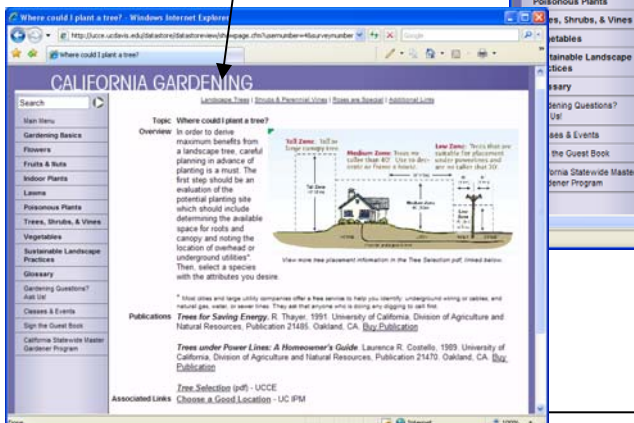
Where could I plant a tree? - Windows Internet Explorer

http://ucce.ucdavis.edu/datastore/datastoreview/showpage.cfm?usernumber=4&surveynumber

Google

Where could I plant a tree?

CALIFORNIA GARDENING

Search

Main Menu
Gardening Basics
Flowers
Fruits & Nuts
Indoor Plants
Lawns
Poisonous Plants
Trees, Shrubs, & Vines
Vegetables
Sustainable Landscape Practices
Glossary
Gardening Questions? Ask Us!
Classes & Events
Sign the Guest Book
California Statewide Master Gardener Program

Landscape Trees | Shrubs & Perennial Vines | Roses are Special | Additional Links

Topic Where could I plant a tree?

Overview In order to derive maximum benefits from a landscape tree, careful planning in advance of planting is a must. The first step should be an evaluation of the potential planting site which should include determining the available space for roots and canopy and noting the location of overhead or underground utilities*. Then, select a species with the attributes you desire.

Tall Zone: Tall for large canopy trees
Medium Zone: Trees no taller than 40'. Use to decorate or frame a house.
Low Zone: Trees that are suitable for placement under powerlines and are no taller than 20'.

View more tree placement information in the Tree Selection pdf, linked below.

* Most cities and large utility companies offer a free service to help you identify underground wiring or cables, and natural gas, water, or sewer lines. They ask that anyone who is doing any digging to call first.

Publications Trees for Saving Energy. R. Thayer. 1991. University of California, Division of Agriculture and Natural Resources, Publication 21485. Oakland, CA. Buy Publication

Trees under Power Lines: A Homeowner's Guide. Laurence R. Costello. 1989. University of California, Division of Agriculture and Natural Resources, Publication 21470. Oakland, CA. Buy Publication

Tree Selection (pdf) - UCCE

Associated Links Choose a Good Location - UC IPM

Poisonous Plants
es, Shrubs, & Vines
etables
tainable Landscape ctices
ssary
dening Questions? Us!
ses & Events
the Guest Book
fornia Statewide Master dener Program

Done
Internet
100%